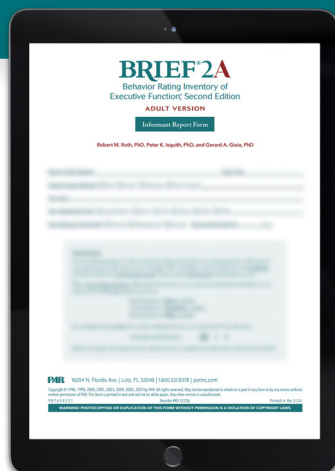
BRIEF®2A
Behavior Rating Inventory of Executive Function, Second Edition
ADULT VERSION

Informant Report Form

Robert M. Roth, PhD, Peter K. Isquith, PhD, and Gerard A. Gioia, PhD

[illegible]

PAR 16204 N. Florida Ave. | Lutz, FL 33549 | 1.800.331.8378 | parinc.com

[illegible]

WARNING! PHOTOCOPYING OR DUPLICATION OF THIS FORM WITHOUT PERMISSION IS A VIOLATION OF COPYRIGHT LAWS.